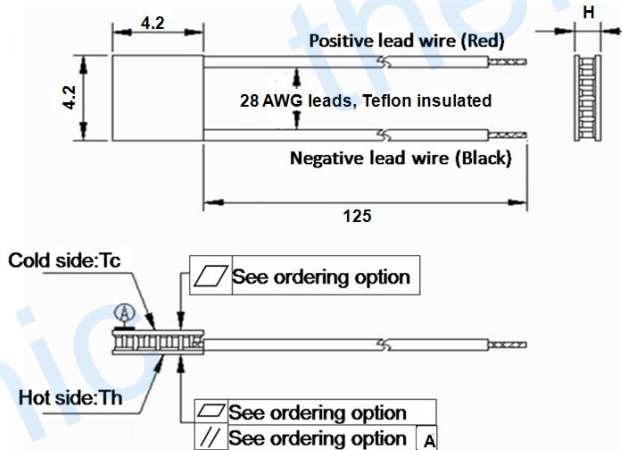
4.2

H

Positive lead wire (Red)

4.2

28 AWG leads, Teflon insulated

Negative lead wire (Black)

125

Cold side:Tc

See ordering option

A

Hot side:Th

See ordering option

// See ordering option A